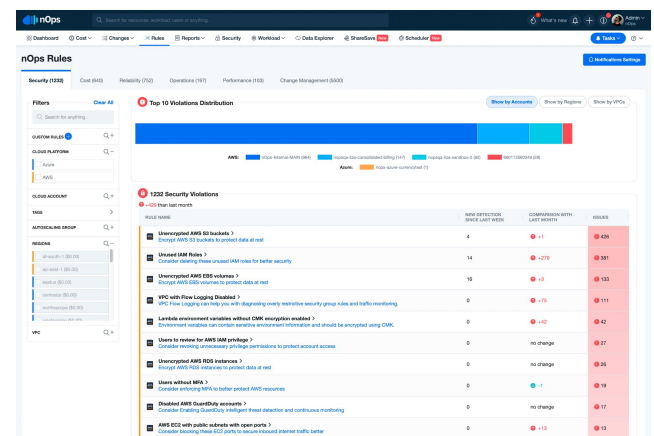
nOps

Search for resources, workload, users or anything

What's new

Admin nOps

Dashboard | Cost | Changes | Rules | Reports | Security | Workload | Data Explorer | ShareSave New | Scheduler New

Tasks

nOps Rules

Notifications Settings

Security (1232) | Cost (640) | Reliability (752) | Operations (197) | Performance (103) | Change Management (5500)

Filters Clear All

Search for anything...

CUSTOM RULES

CLOUD PLATFORM

Azure

AWS

CLOUD ACCOUNT

TAGS

AUTOSCALING GROUP

REGIONS

us-east-1 ($0.00)

ap-east-1 ($0.00)

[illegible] ($0.00)

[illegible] ($0.00)

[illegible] ($0.00)

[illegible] ($0.00)

VPC

Top 10 Violations Distribution

Show by Accounts | Show by Regions | Show by VPCs

AWS: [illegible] (984) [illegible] (147) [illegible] (92) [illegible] (28)

Azure: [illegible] (1)

1232 Security Violations

+425 than last month

| RULE NAME | NEW DETECTION SINCE LAST WEEK | COMPARISON WITH LAST MONTH | ISSUES |
|---|---|---|---|
| Unencrypted AWS S3 buckets > Encrypt AWS S3 buckets to protect data at rest | 0 | +1 | 436 |
| Unused IAM Roles > Consider deleting these unused IAM roles for better security | 14 | +278 | 381 |
| Unencrypted AWS EBS volumes > Encrypt AWS EBS volumes to protect data at rest | 16 | +3 | 133 |
| VPC with Flow Logging Disabled > VPC Flow Logging can help you with diagnosing overly restrictive security group rules and traffic monitoring. | 0 | +75 | 111 |
| Lambda environment variables without CMK encryption enabled > Environment variables can contain sensitive environment information and should be encrypted using CMK. | 0 | +42 | 42 |
| Users to review for AWS IAM privilege > Consider revoking unnecessary privilege permissions to protect account access | 0 | no change | 27 |
| Unencrypted AWS RDS instances > Encrypt AWS RDS instances to protect data at rest | 0 | no change | 26 |
| Users without MFA > Consider enforcing MFA to better protect AWS resources | 0 | -1 | 19 |
| Disabled AWS GuardDuty accounts > Consider Enabling GuardDuty intelligent threat detection and continuous monitoring | 0 | no change | 17 |
| AWS EC2 with public subnets with open ports > Consider blocking these EC2 ports to secure inbound internet traffic better | 0 | +13 | 13 |